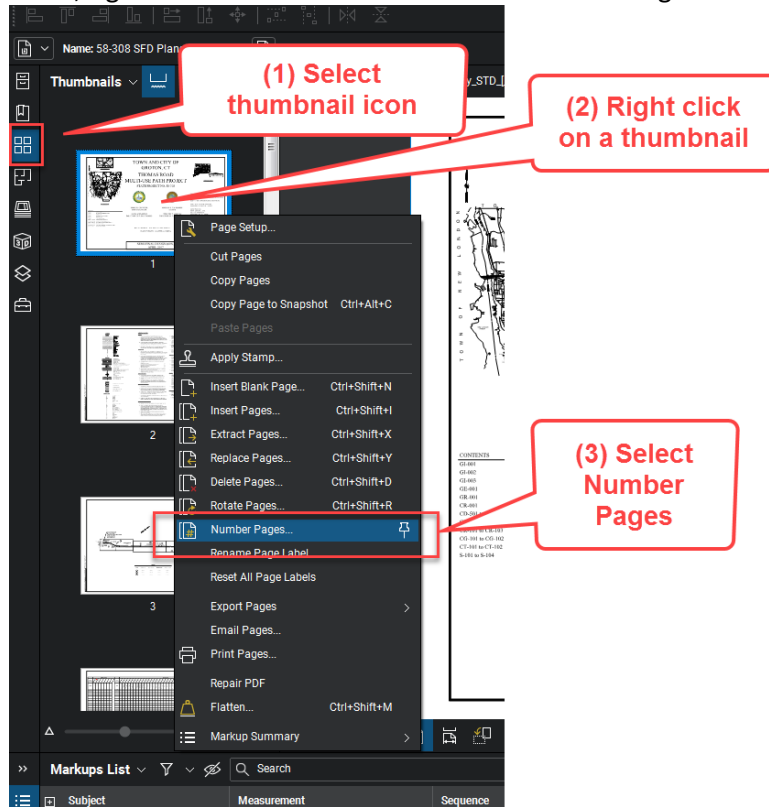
Name: 58-308 SFD Plan

Thumbnails

(1) Select thumbnail icon

(2) Right click on a thumbnail

TOWN AND CITY OF GROTON, CT
THOMAS ROAD MULTI-USE PATH PROJECT

1

2

3

Page Setup...
Cut Pages
Copy Pages
Copy Page to Snapshot Ctrl+Alt+C
Paste Pages
Apply Stamp...
Insert Blank Page... Ctrl+Shift+N
Insert Pages... Ctrl+Shift+I
Extract Pages... Ctrl+Shift+X
Replace Pages... Ctrl+Shift+Y
Delete Pages... Ctrl+Shift+D
Rotate Pages... Ctrl+Shift+R
Number Pages...
Rename Page Label
Reset All Page Labels
Export Pages
Email Pages...
Print Pages...
Repair PDF
Flatten... Ctrl+Shift+M
Markup Summary

(3) Select Number Pages

CONTENTS
GI-001
GI-002
GI-003
GE-001
GR-001
CR-001
CO-201
CG-101 to CG-102
CT-101 to CT-102
S-101 to S-104

Markups List
Search
Subject
Measurement
Sequence